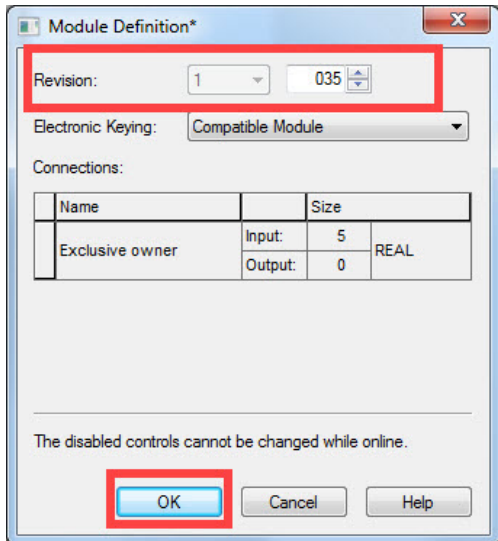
Module Definition*

Revision: 1 035

Electronic Keying: Compatible Module

Connections:

| Name | | Size | |
|---|---|---|---|
| Exclusive owner | Input: | 5 | REAL |
| | Output: | 0 | |

The disabled controls cannot be changed while online.

OK Cancel Help